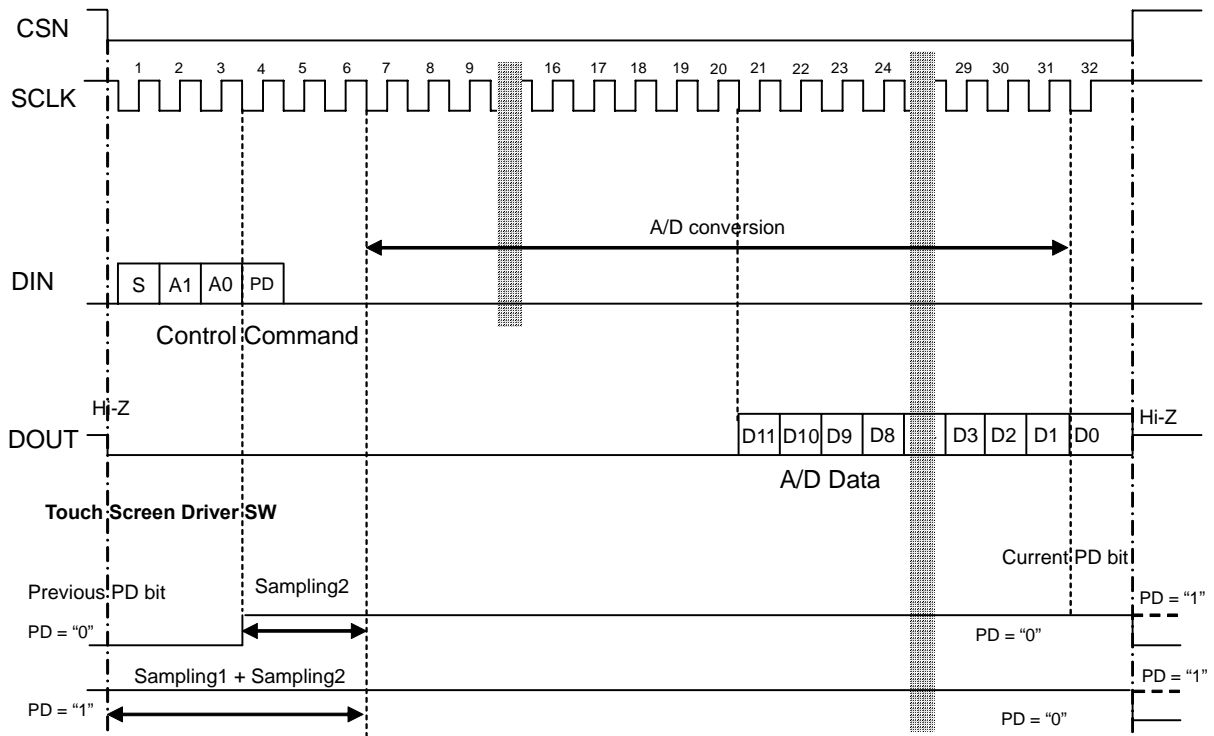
CSN

SCLK

1 2 3 4 5 6 7 8 9 16 17 18 19 20 21 22 23 24 29 30 31 32

A/D conversion

DIN

S A1 A0 PD

Control Command

Hi-Z

DOUT

D11 D10 D9 D8 D3 D2 D1 D0

Hi-Z

A/D Data

Touch Screen Driver SW

Current PD bit

Previous PD bit

Sampling2

PD = "1"

PD = "0"

PD = "0"

Sampling1 + Sampling2

PD = "1"

PD = "1"

PD = "0"